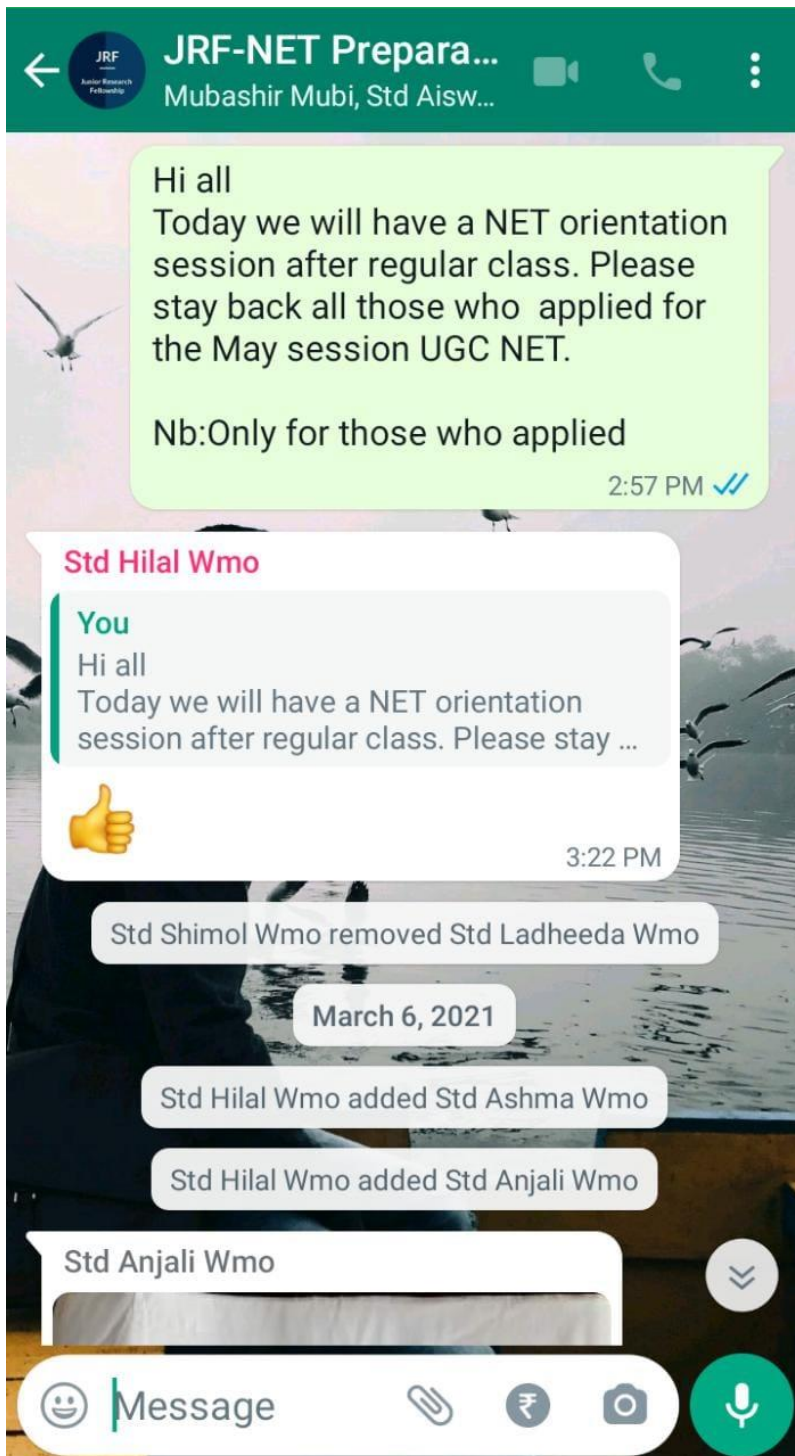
JRF Junior Research Fellowship
JRF-NET Prepara...
Mubashir Mubi, Std Aisw...

Hi all
Today we will have a NET orientation session after regular class. Please stay back all those who applied for the May session UGC NET.

Nb:Only for those who applied
2:57 PM

Std Hilal Wmo
You
Hi all
Today we will have a NET orientation session after regular class. Please stay ...
👍
3:22 PM

Std Shimol Wmo removed Std Ladheeda Wmo

March 6, 2021

Std Hilal Wmo added Std Ashma Wmo

Std Hilal Wmo added Std Anjali Wmo

Std Anjali Wmo

Message